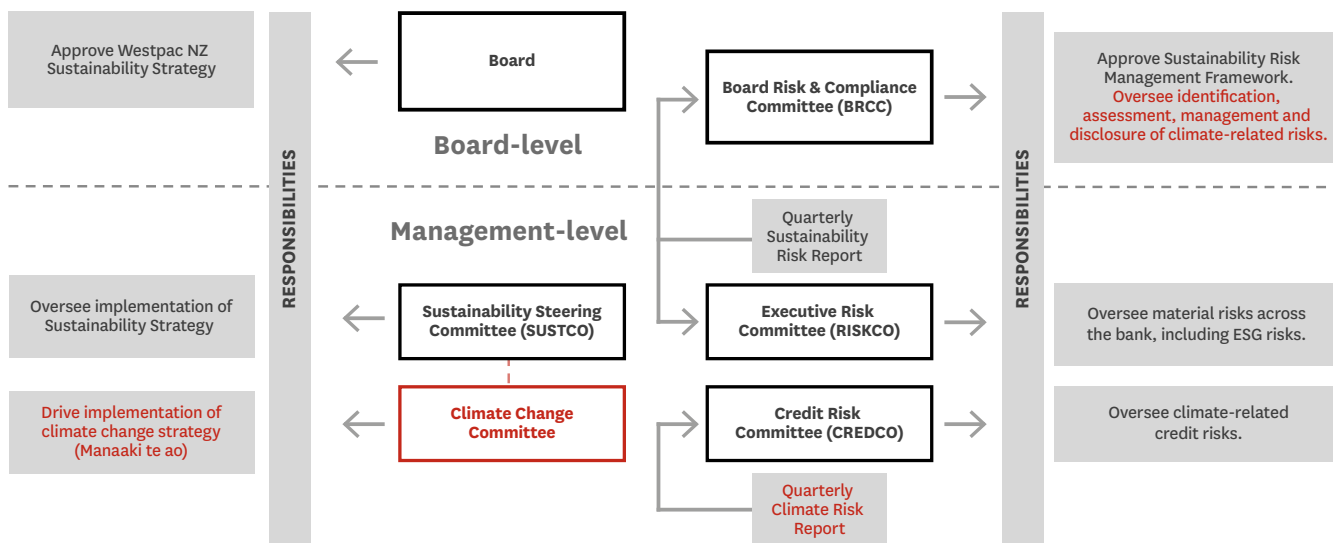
Approve Westpac NZ Sustainability Strategy

RESPONSIBILITIES

Board

Board-level

Board Risk & Compliance Committee (BRCC)

RESPONSIBILITIES

Approve Sustainability Risk Management Framework. Oversee identification, assessment, management and disclosure of climate-related risks.

Management-level

Quarterly Sustainability Risk Report

Oversee implementation of Sustainability Strategy

Sustainability Steering Committee (SUSTCO)

Executive Risk Committee (RISKCO)

Oversee material risks across the bank, including ESG risks.

Drive implementation of climate change strategy (Manaaki te ao)

Climate Change Committee

Credit Risk Committee (CREDCO)

Oversee climate-related credit risks.

Quarterly Climate Risk Report